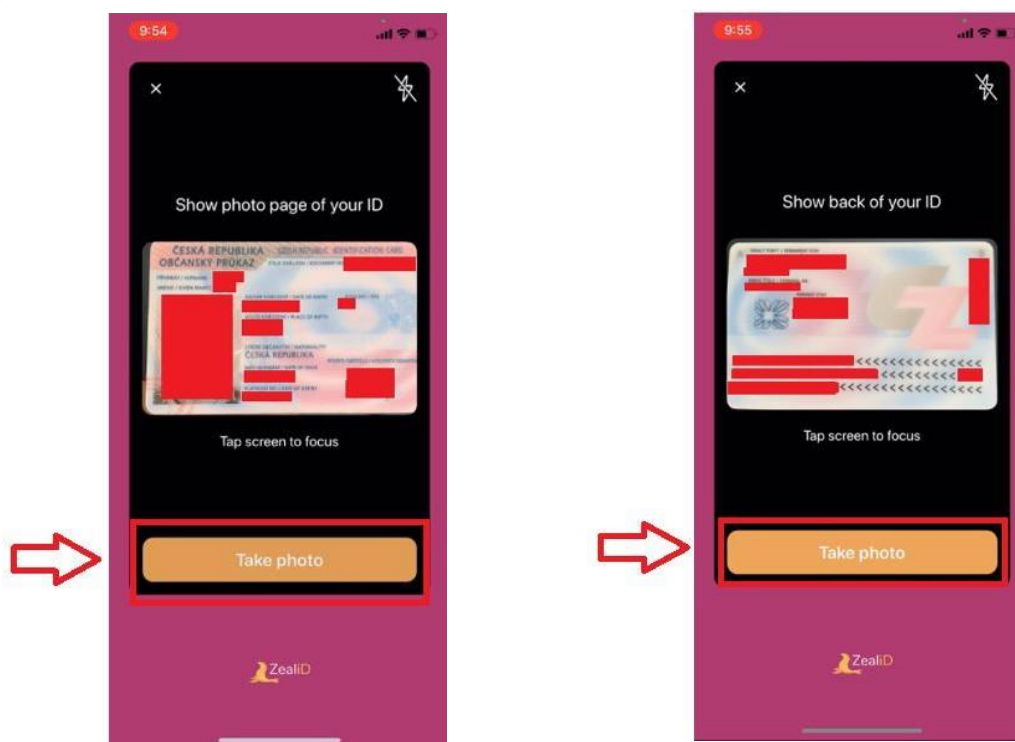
9:54

×

Show photo page of your ID

ČESKÁ REPUBLIKA CZECH REPUBLIC IDENTIFICATION CARD
OBČANSKÝ PRŮKAZ

ČESKÁ REPUBLIKA

Tap screen to focus

Take photo

ZealiD

9:55

×

Show back of your ID

<<<<<<<<<<<<
<<<<<<<<<
<<<<<<<<<<<<

Tap screen to focus

Take photo

ZealiD